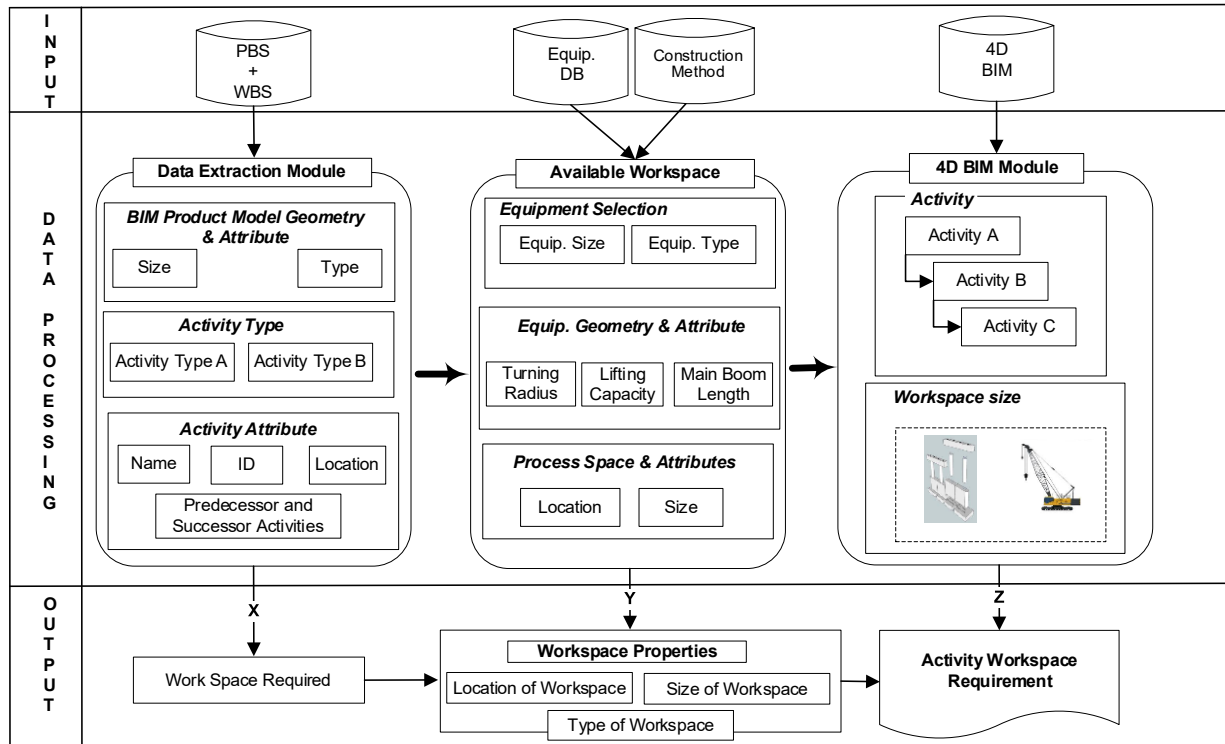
I N P U T

PBS + WBS

Equip. DB

Construction Method

4D BIM

D A T A P R O C E S S I N G

Data Extraction Module

BIM Product Model Geometry & Attribute

Size

Type

Activity Type

Activity Type A

Activity Type B

Activity Attribute

Name

ID

Location

Predecessor and Successor Activities

Available Workspace

Equipment Selection

Equip. Size

Equip. Type

Equip. Geometry & Attribute

Turning Radius

Lifting Capacity

Main Boom Length

Process Space & Attributes

Location

Size

4D BIM Module

Activity

Activity A

Activity B

Activity C

Workspace size

O U T P U T

X

Y

Z

Work Space Required

Workspace Properties

Location of Workspace

Size of Workspace

Type of Workspace

Activity Workspace Requirement